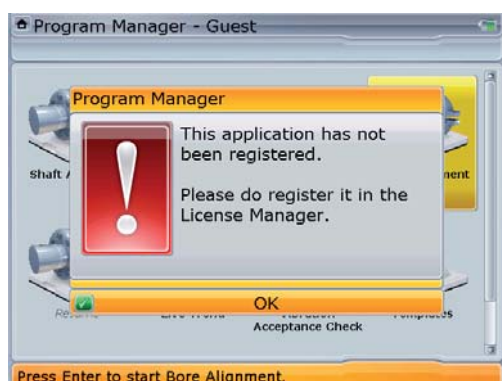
Program Manager - Guest

Shaft A

nment

Program Manager

This application has not been registered.

Please do register it in the License Manager.

OK

Resume

Live Trend

Vibration Acceptance Check

Templates

Press Enter to start Bore Alignment.